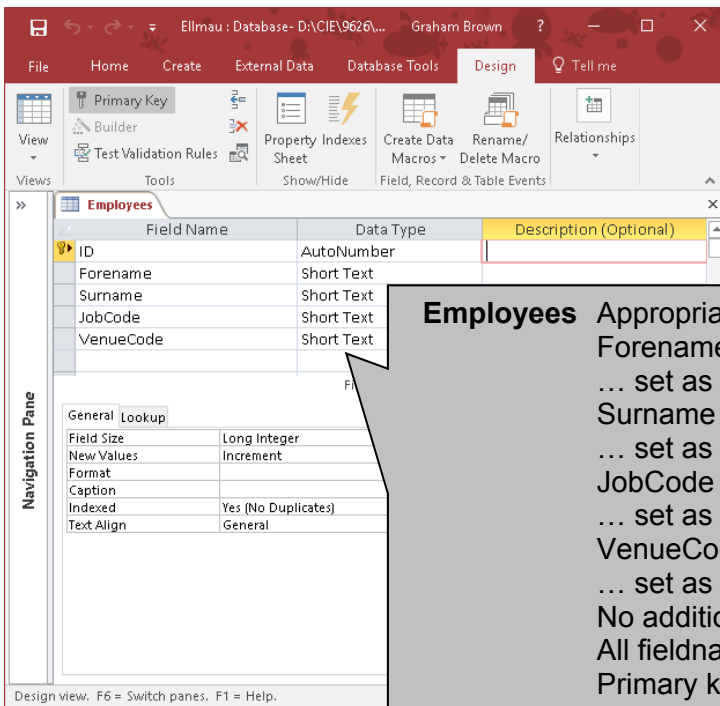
Ellmau : Database- D:\CIE\9626\... Graham Brown ?

File Home Create External Data Database Tools Design Tell me

View
Primary Key
Builder
Test Validation Rules
Property Sheet
Indexes
Create Data Macros
Rename/ Delete Macro
Relationships

Views Tools Show/Hide Field, Record & Table Events

»

Employees

| Field Name | Data Type | Description (Optional) |
|---|---|---|
| ID | AutoNumber | |
| Forename | Short Text | |
| Surname | Short Text | |
| JobCode | Short Text | |
| VenueCode | Short Text | |

Navigation Pane

Fi

General Lookup

| | |
|---|---|
| Field Size | Long Integer |
| New Values | Increment |
| Format | |
| Caption | |
| Indexed | Yes (No Duplicates) |
| Text Align | General |

Design view. F6 = Switch panes. F1 = Help.

Employees Appropria
Forename
… set as
Surname
… set as
JobCode
… set as
VenueCo
… set as
No additio
All fieldna
Primary k